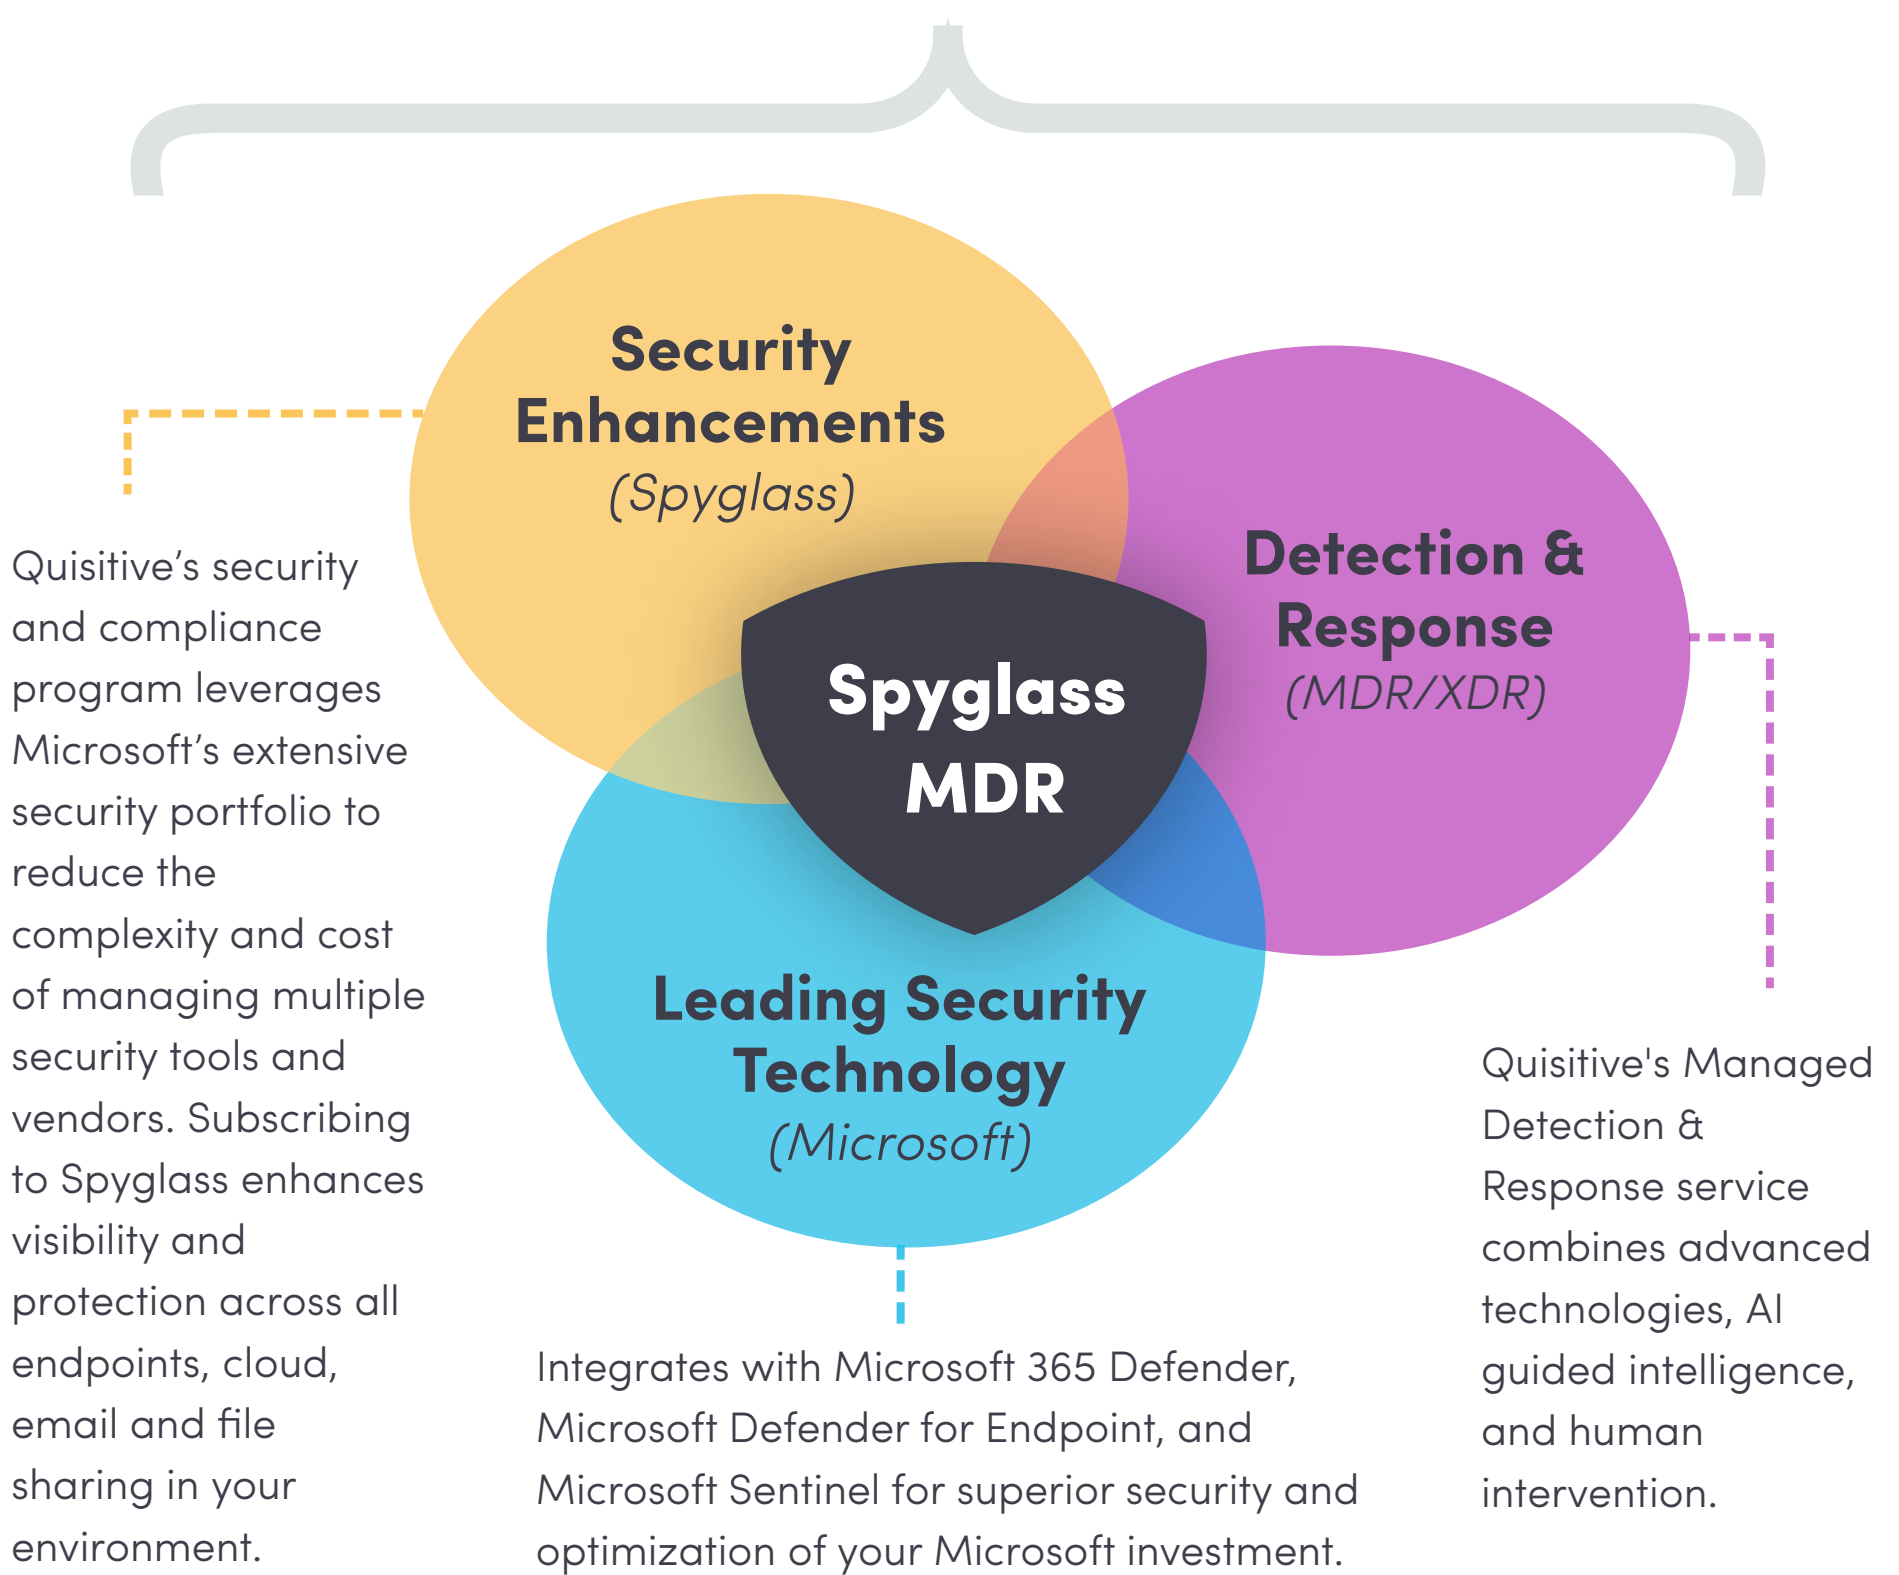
Security Enhancements
(Spyglass)

Detection & Response
(MDR/XDR)

Spyglass MDR

Leading Security Technology
(Microsoft)

Quisitive's security and compliance program leverages Microsoft's extensive security portfolio to reduce the complexity and cost of managing multiple security tools and vendors. Subscribing to Spyglass enhances visibility and protection across all endpoints, cloud, email and file sharing in your environment.

Integrates with Microsoft 365 Defender, Microsoft Defender for Endpoint, and Microsoft Sentinel for superior security and optimization of your Microsoft investment.

Quisitive's Managed Detection & Response service combines advanced technologies, AI guided intelligence, and human intervention.